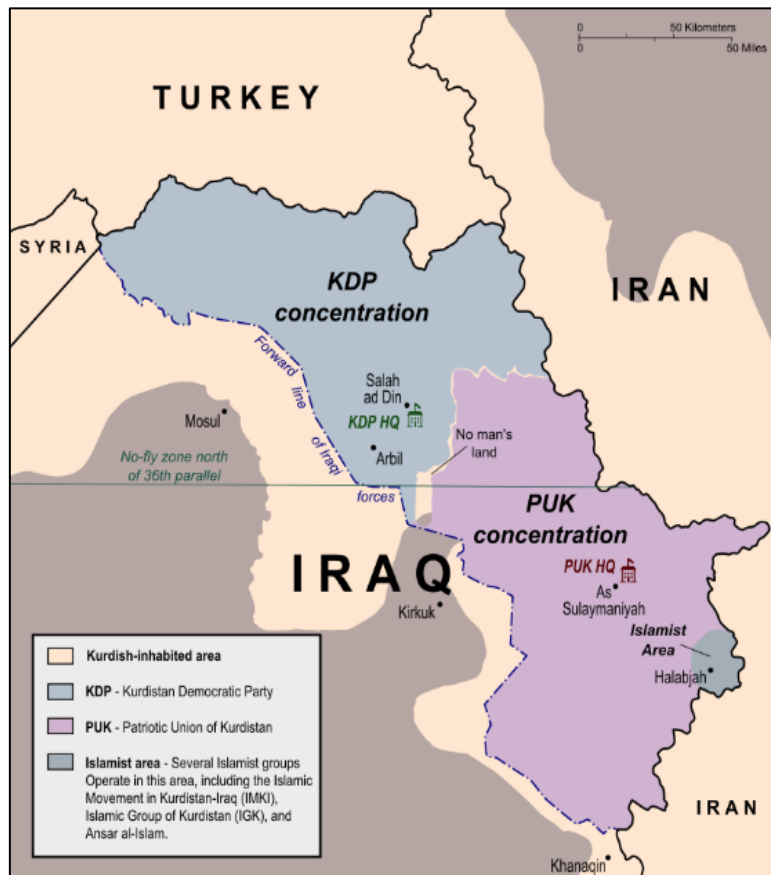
0 50 Kilometers
0 50 Miles

TURKEY

SYRIA

KDP concentration

IRAN

Forward line of Iraqi forces

Salah ad Din

KDP HQ

Mosul

Arbil

No man's land

No-fly zone north of 36th parallel

PUK concentration

IRAQ

PUK HQ

As Sulaymaniyah

Kirkuk

Islamist Area

Halabjah

IRAN

Khanaqin

Kurdish-inhabited area

KDP - Kurdistan Democratic Party

PUK - Patriotic Union of Kurdistan

Islamist area - Several Islamist groups Operate in this area, including the Islamic Movement in Kurdistan-Iraq (IMKI), Islamic Group of Kurdistan (IGK), and Ansar al-Islam.